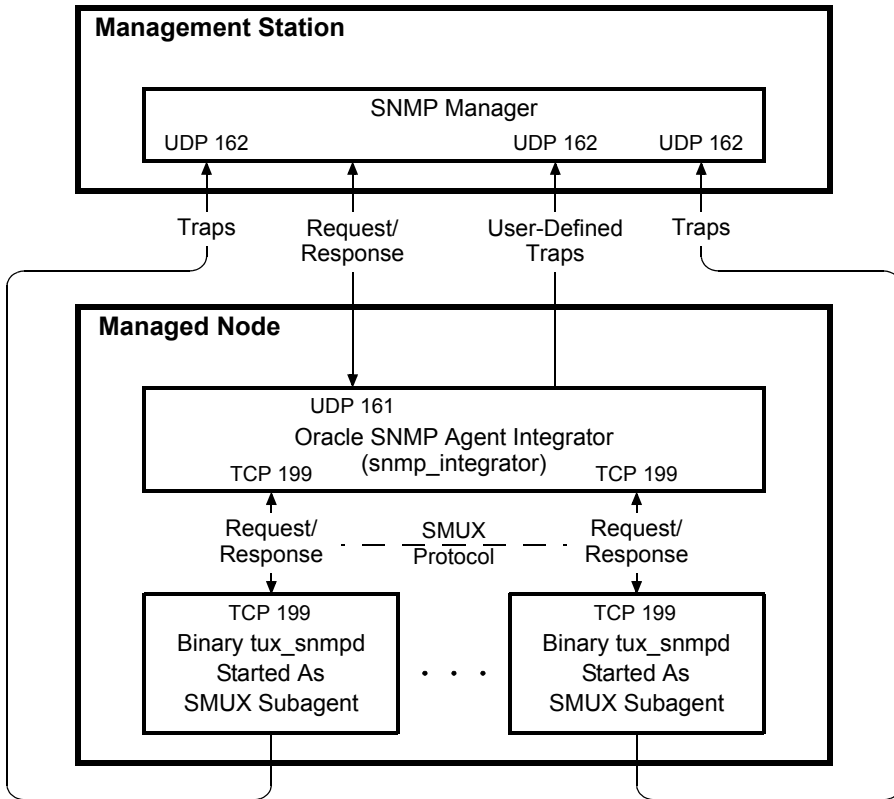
Management Station

SNMP Manager

UDP 162

UDP 162

UDP 162

Traps

Request/ Response

User-Defined Traps

Traps

Managed Node

UDP 161

Oracle SNMP Agent Integrator (snmp_integrator)

TCP 199

TCP 199

Request/ Response

SMUX Protocol

Request/ Response

TCP 199

Binary tux_snmpd Started As SMUX Subagent

. . .

TCP 199

Binary tux_snmpd Started As SMUX Subagent